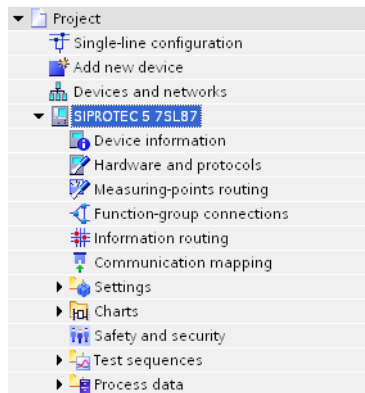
Project
Single-line configuration
Add new device
Devices and networks
SIPROTEC 5 7SL87
Device information
Hardware and protocols
Measuring-points routing
Function-group connections
Information routing
Communication mapping
Settings
Charts
Safety and security
Test sequences
Process data